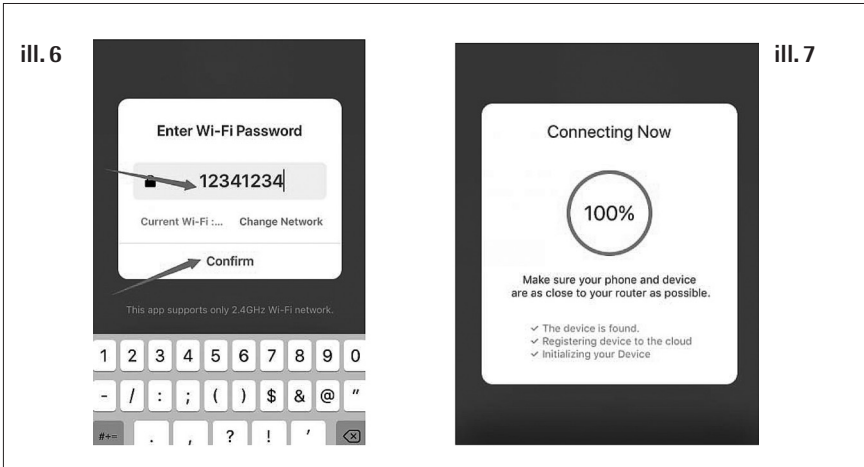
ill. 6

Enter Wi-Fi Password

12341234

Current Wi-Fi :... Change Network

Confirm

This app supports only 2.4GHz Wi-Fi network.

1 2 3 4 5 6 7 8 9 0

- / : ; ( ) $ & @ "

#+= . , ? ! '

ill. 7

Connecting Now

100%

Make sure your phone and device are as close to your router as possible.

✓ The device is found.
✓ Registering device to the cloud
✓ Initializing your Device